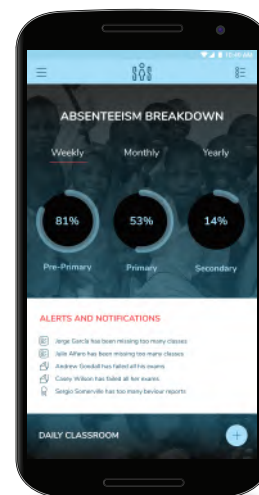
10:40 AM

ABSENTEEISM BREAKDOWN

Weekly

Monthly

Yearly

81%

Pre-Primary

53%

Primary

14%

Secondary

ALERTS AND NOTIFICATIONS

Jorge Garcia has been missing too many classes

Jalia Alfaro has been missing too many classes

Andrew Goodall has failed all his exams

Corey Wilson has failed all her exams

Sergio Somerville has too many bevliour reports

DAILY CLASSROOM

+